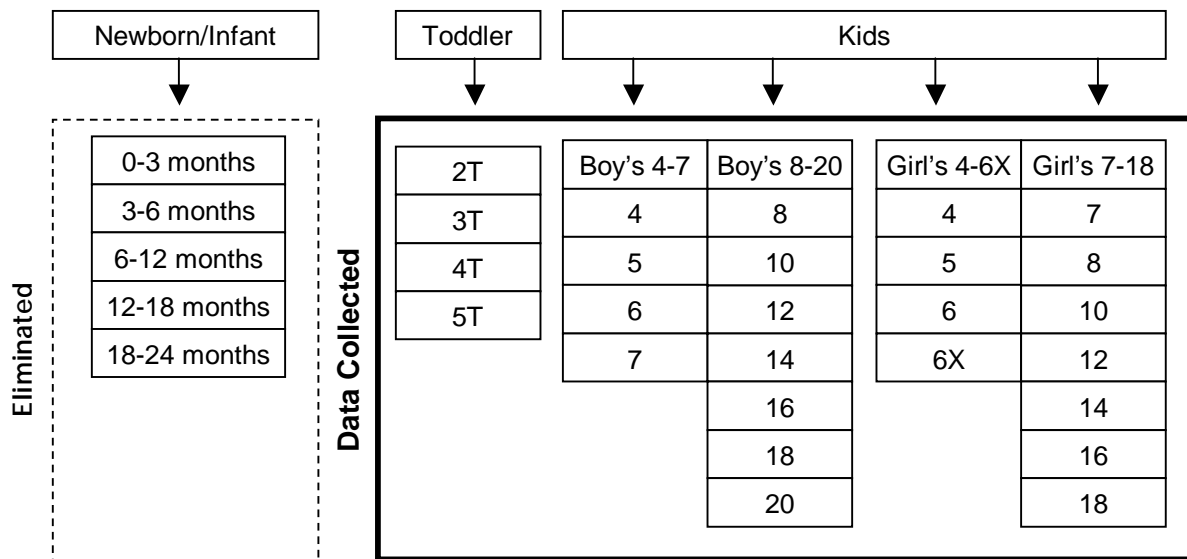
Newborn/Infant

Toddler

Kids

Eliminated

| 0-3 months |
|---|
| 3-6 months |
| 6-12 months |
| 12-18 months |
| 18-24 months |

Data Collected

| 2T |
|---|
| 3T |
| 4T |
| 5T |

| Boy's 4-7 | Boy's 8-20 |
|---|---|
| 4 | 8 |
| 5 | 10 |
| 6 | 12 |
| 7 | 14 |
| | 16 |
| | 18 |
| | 20 |

| Girl's 4-6X | Girl's 7-18 |
|---|---|
| 4 | 7 |
| 5 | 8 |
| 6 | 10 |
| 6X | 12 |
| | 14 |
| | 16 |
| | 18 |